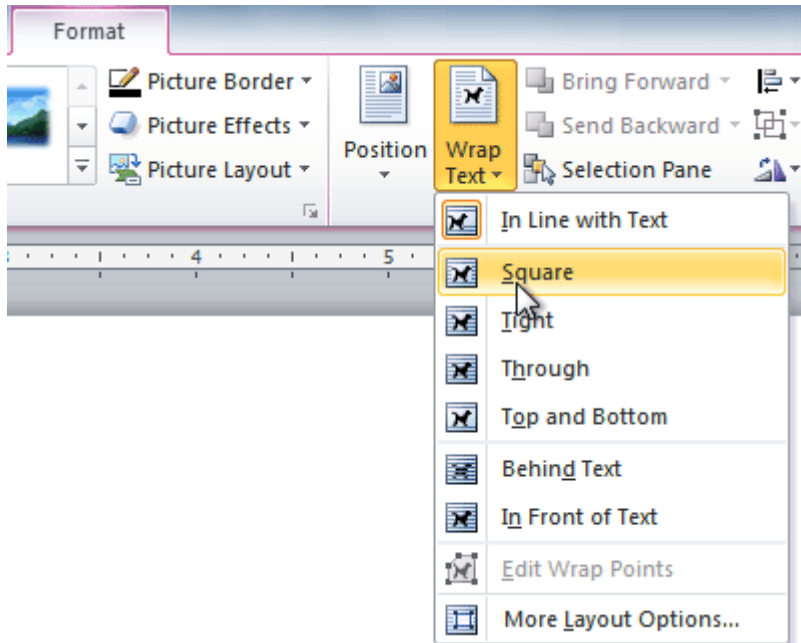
Format

Picture Border
Picture Effects
Picture Layout

Position

Wrap Text

Bring Forward
Send Backward
Selection Pane

· · · 4 · · · 5 ·

In Line with Text
Square
Tight
Through
Top and Bottom
Behind Text
In Front of Text
Edit Wrap Points
More Layout Options...